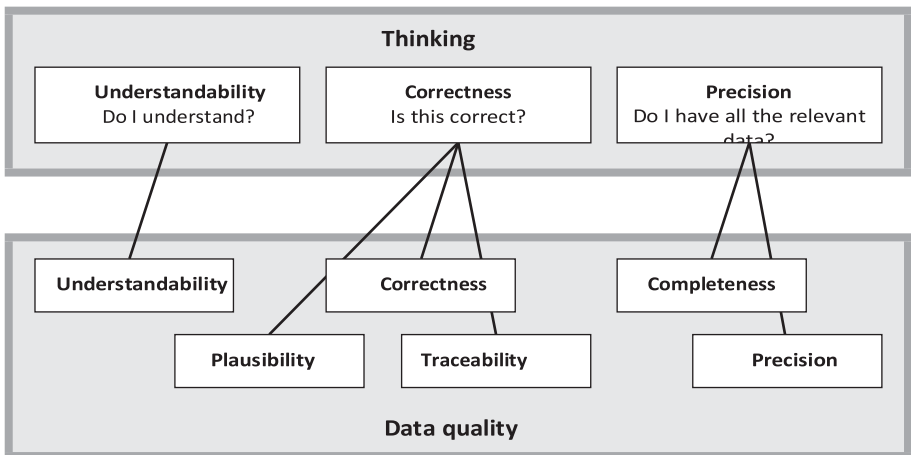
Thinking

**Understandability**
Do I understand?

**Correctness**
Is this correct?

**Precision**
Do I have all the relevant data?

Understandability

Correctness

Completeness

Plausibility

Traceability

Precision

Data quality